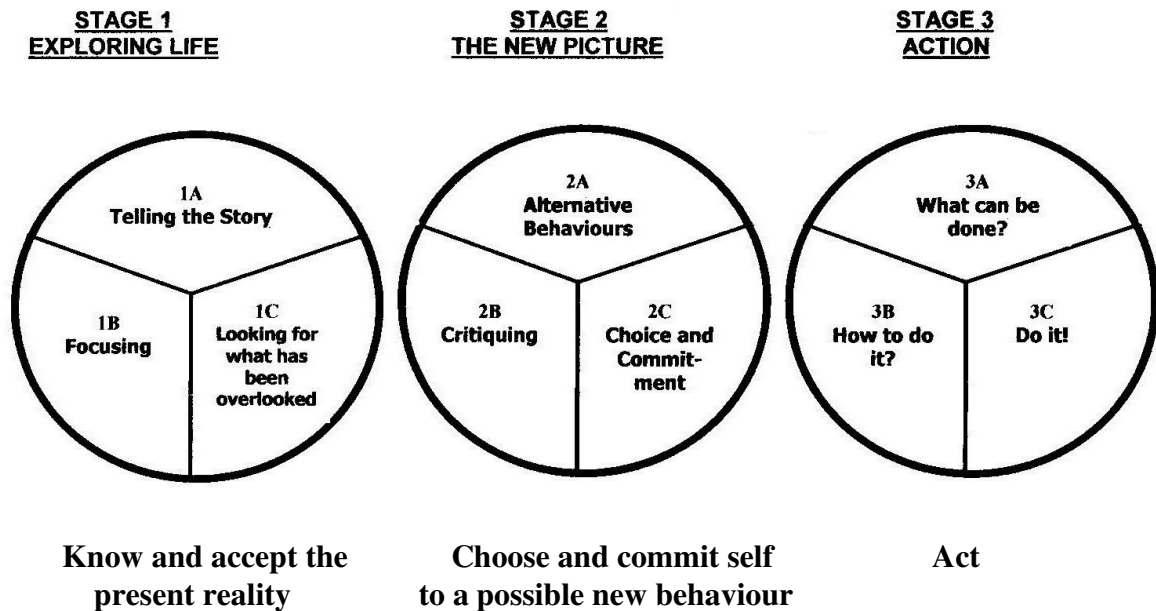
STAGE 1
EXPLORING LIFE

1A
Telling the Story

1B
Focusing

1C
Looking for what has been overlooked

Know and accept the present reality

STAGE 2
THE NEW PICTURE

2A
Alternative Behaviours

2B
Critiquing

2C
Choice and Commitment

Choose and commit self to a possible new behaviour

STAGE 3
ACTION

3A
What can be done?

3B
How to do it?

3C
Do it!

Act